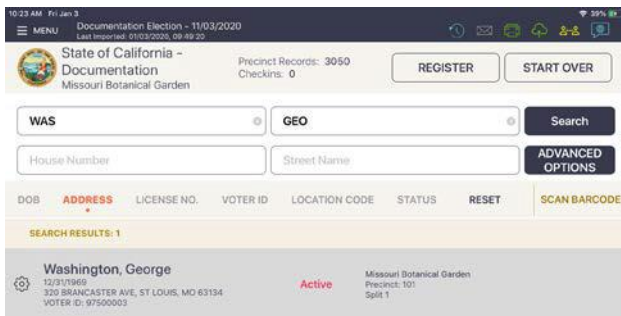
10:23 AM Fri Jan 3

39%

MENU

Documentation Election - 11/03/2020
Last Imported: 01/03/2020, 09:49:20

State of California - Documentation
Missouri Botanical Garden

Precinct Records: 3050
Checkins: 0

REGISTER

START OVER

WAS

GEO

Search

House Number

Street Name

ADVANCED OPTIONS

DOB

ADDRESS

LICENSE NO.

VOTER ID

LOCATION CODE

STATUS

RESET

SCAN BARCODE

SEARCH RESULTS: 1

Washington, George
12/31/1969
320 BRANCASTER AVE, ST LOUIS, MO 63134
VOTER ID: 97500003

Active

Missouri Botanical Garden
Precinct: 101
Split 1